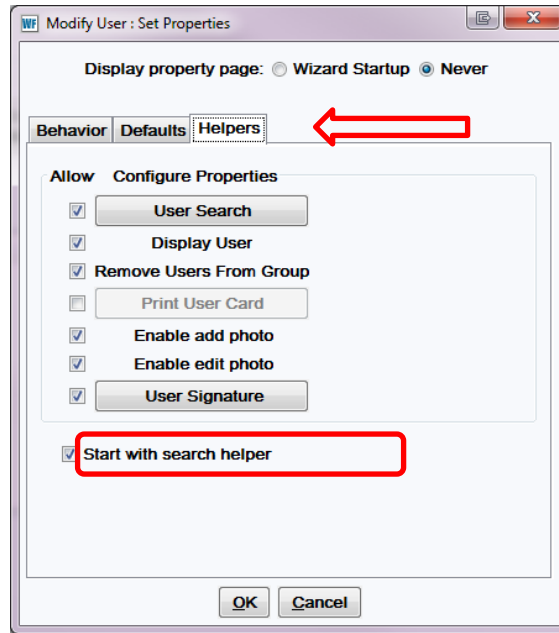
WF Modify User : Set Properties

Display property page: Wizard Startup Never

Behavior Defaults Helpers

Allow Configure Properties

User Search

Display User

Remove Users From Group

Print User Card

Enable add photo

Enable edit photo

User Signature

Start with search helper

OK Cancel